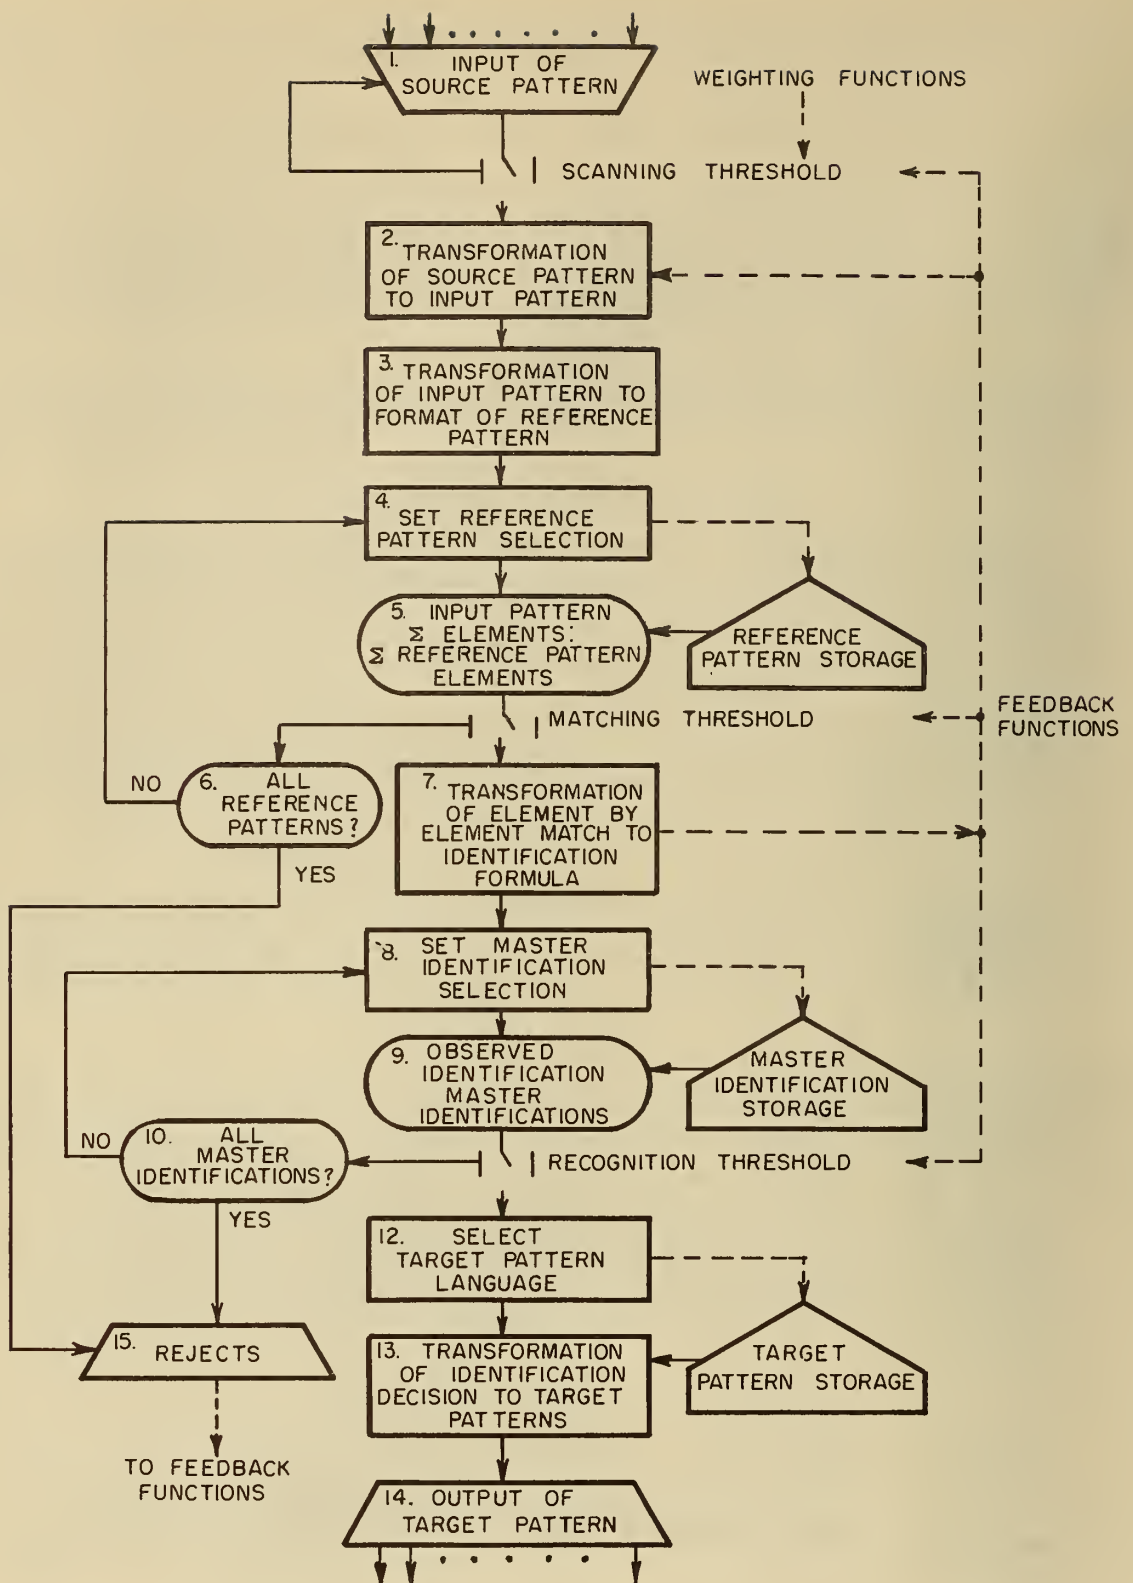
1. INPUT OF SOURCE PATTERN

WEIGHTING FUNCTIONS

SCANNING THRESHOLD

2. TRANSFORMATION OF SOURCE PATTERN TO INPUT PATTERN

3. TRANSFORMATION OF INPUT PATTERN TO FORMAT OF REFERENCE PATTERN

4. SET REFERENCE PATTERN SELECTION

5. INPUT PATTERN $\Sigma$ ELEMENTS: $\Sigma$ REFERENCE PATTERN ELEMENTS

REFERENCE PATTERN STORAGE

MATCHING THRESHOLD

FEEDBACK FUNCTIONS

NO

6. ALL REFERENCE PATTERNS?

YES

7. TRANSFORMATION OF ELEMENT BY ELEMENT MATCH TO IDENTIFICATION FORMULA

8. SET MASTER IDENTIFICATION SELECTION

9. OBSERVED IDENTIFICATION MASTER IDENTIFICATIONS

MASTER IDENTIFICATION STORAGE

NO

10. ALL MASTER IDENTIFICATIONS?

RECOGNITION THRESHOLD

YES

12. SELECT TARGET PATTERN LANGUAGE

15. REJECTS

13. TRANSFORMATION OF IDENTIFICATION DECISION TO TARGET PATTERNS

TARGET PATTERN STORAGE

TO FEEDBACK FUNCTIONS

14. OUTPUT OF TARGET PATTERN